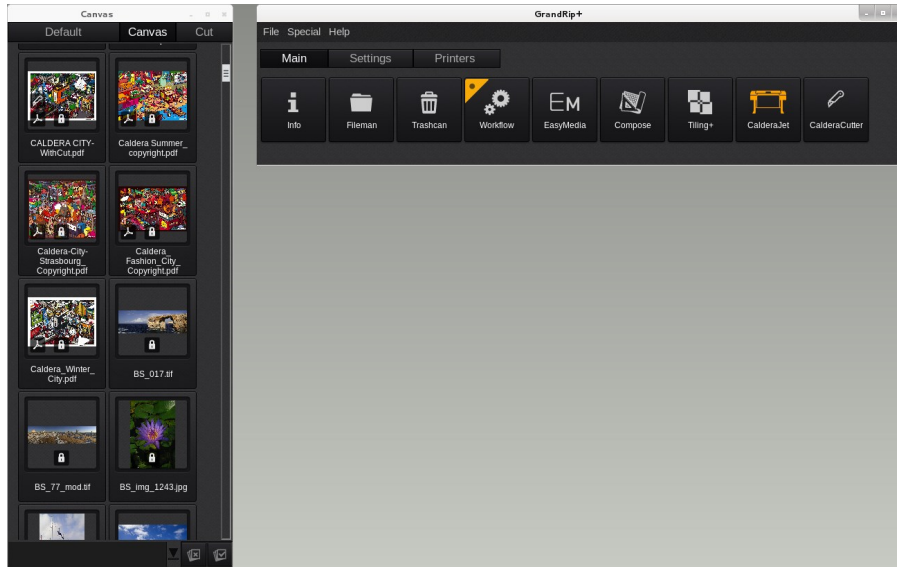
Canvas

Default
Canvas
Cut

CALDERA CITY-WithCut.pdf
Caldera Summer_copyright.pdf
Caldera-City-Strasbourg_Copyright.pdf
Caldera_Fashion_City_Copyright.pdf
Caldera_Winter_City.pdf
BS_017.tif
BS_77_mod.tif
BS_img_1243.jpg

GrandRip+

File Special Help

Main
Settings
Printers

Info
Fileman
Trashcan
Workflow
EasyMedia
Compose
Tiling+
CalderaJet
CalderaCutter